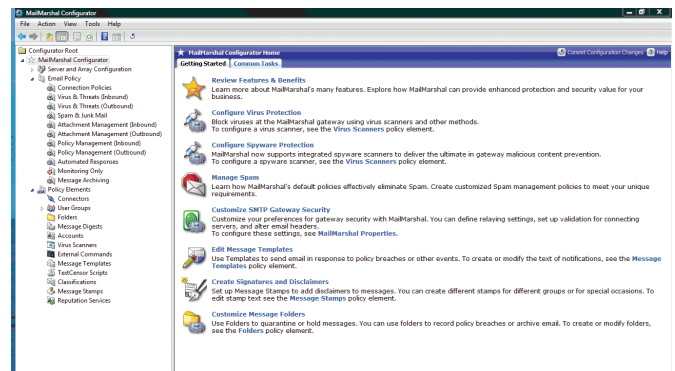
MailMarshal Configurator

File Action View Tools Help

Configurator Root
MailMarshal Configurator
Server and Array Configuration
Email Policy
Connection Policies
Virus & Threats (Inbound)
Virus & Threats (Outbound)
Spam & Junk Mail
Attachment Management (Inbound)
Attachment Management (Outbound)
Policy Management (Inbound)
Policy Management (Outbound)
Automated Responses
Monitoring Only
Message Archiving
Policy Elements
Connectors
User Groups
Folders
Message Digests
Accounts
Virus Scanners
External Commands
Message Templates
TextCensor Scripts
Classifications
Message Stamps
Reputation Services

MailMarshal Configurator Home
Commit Configuration Changes Help
Getting Started Common Tasks

Review Features & Benefits
Learn more about MailMarshal's many features. Explore how MailMarshal can provide enhanced protection and security value for your business.

Configure Virus Protection
Block viruses at the MailMarshal gateway using virus scanners and other methods.
To configure a virus scanner, see the Virus Scanners policy element.

Configure Spyware Protection
MailMarshal now supports integrated spyware scanners to deliver the ultimate in gateway malicious content prevention.
To configure a spyware scanner, see the Virus Scanners policy element.

Manage Spam
Learn how MailMarshal's default policies effectively eliminate Spam. Create customized Spam management policies to meet your unique requirements.

Customize SMTP Gateway Security
Customize your preferences for gateway security with MailMarshal. You can define relaying settings, set up validation for connecting servers, and alter email headers.
To configure these settings, see MailMarshal Properties.

Edit Message Templates
Use Templates to send email in response to policy breaches or other events. To create or modify the text of notifications, see the Message Templates policy element.

Create Signatures and Disclaimers
Set up Message Stamps to add disclaimers to messages. You can create different stamps for different groups or for special occasions. To edit stamp text see the Message Stamps policy element.

Customize Message Folders
Use Folders to quarantine or hold messages. You can use folders to record policy breaches or archive email. To create or modify folders, see the Folders policy element.